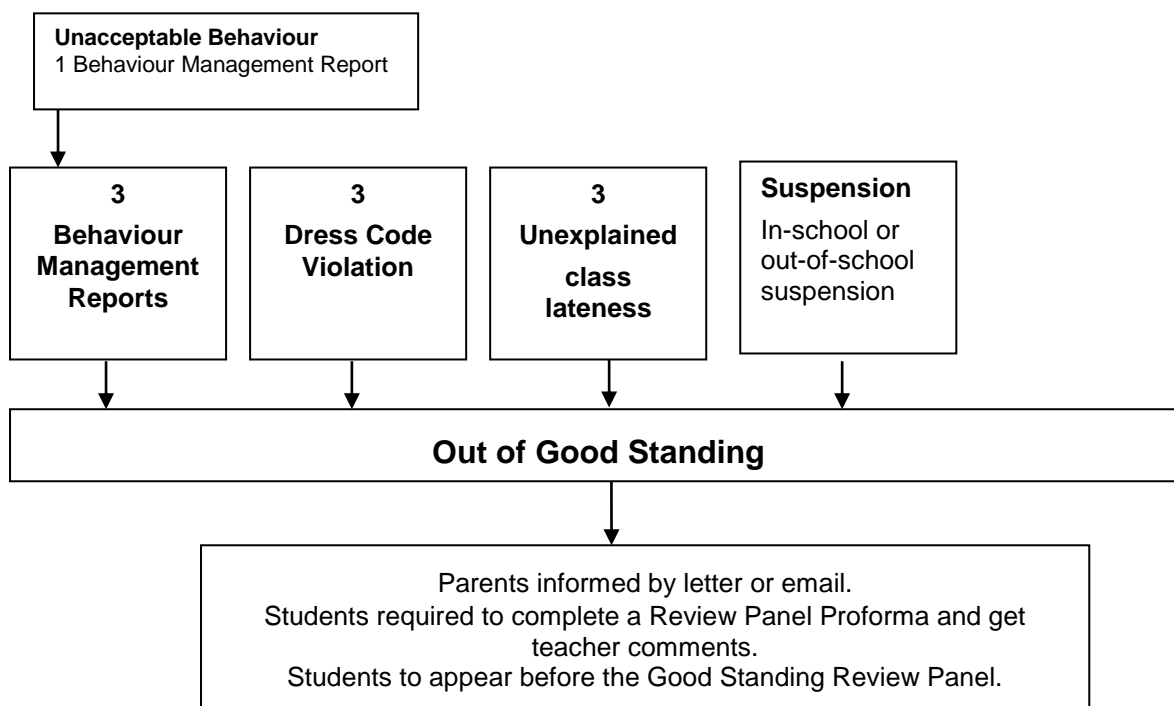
Unacceptable Behaviour
1 Behaviour Management Report

3
Behaviour Management Reports

3
Dress Code Violation

3
Unexplained class lateness

Suspension
In-school or out-of-school suspension

Out of Good Standing

Parents informed by letter or email.
Students required to complete a Review Panel Proforma and get teacher comments.
Students to appear before the Good Standing Review Panel.